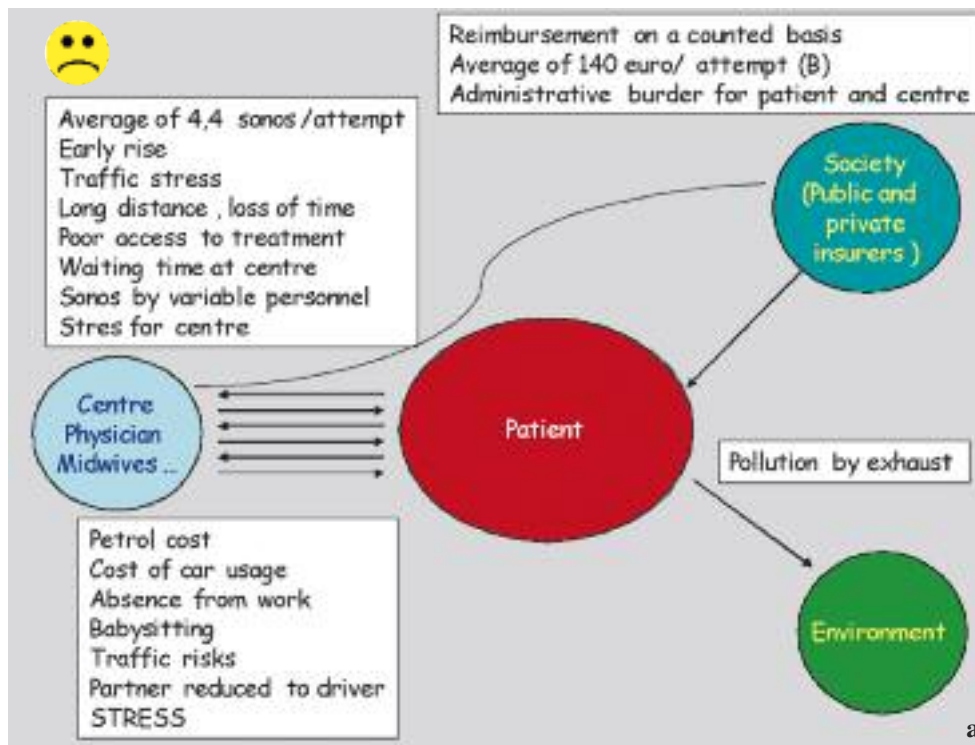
Reimbursement on a counted basis
Average of 140 euro/ attempt (B)
Administrative burder for patient and centre

Average of 4,4 sonos /attempt
Early rise
Traffic stress
Long distance , loss of time
Poor access to treatment
Waiting time at centre
Sonos by variable personnel
Stres for centre

Society (Public and private insurers )

Centre Physician Midwives ..

Patient

Pollution by exhaust

Petrol cost
Cost of car usage
Absence from work
Babysitting
Traffic risks
Partner reduced to driver
STRESS

Environment

a